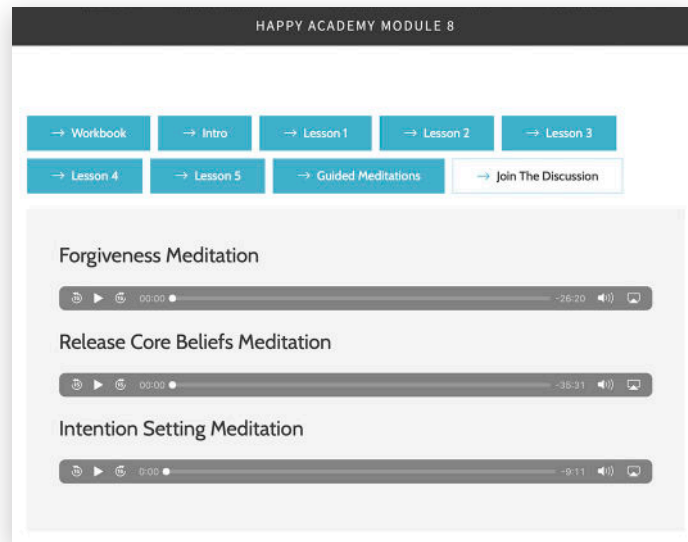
HAPPY ACADEMY MODULE 8

→ Workbook → Intro → Lesson 1 → Lesson 2 → Lesson 3
→ Lesson 4 → Lesson 5 → Guided Meditations → Join The Discussion

Forgiveness Meditation

15 15 00:00 -26:20

Release Core Beliefs Meditation

15 15 00:00 -35:31

Intention Setting Meditation

15 15 0:00 -9:11